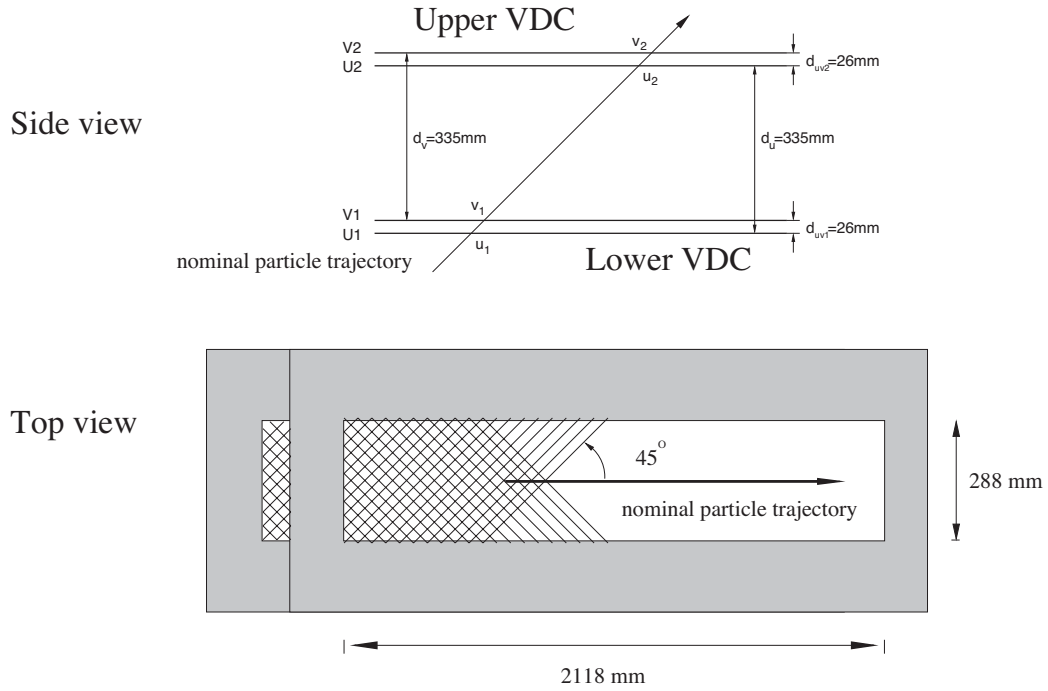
Upper VDC

V2
U2

$v_2$
$u_2$

$d_{uv2}$=26mm

Side view

$d_v$=335mm

$d_u$=335mm

V1
U1

$v_1$
$u_1$

$d_{uv1}$=26mm

nominal particle trajectory

Lower VDC

Top view

$45^o$

nominal particle trajectory

288 mm

2118 mm